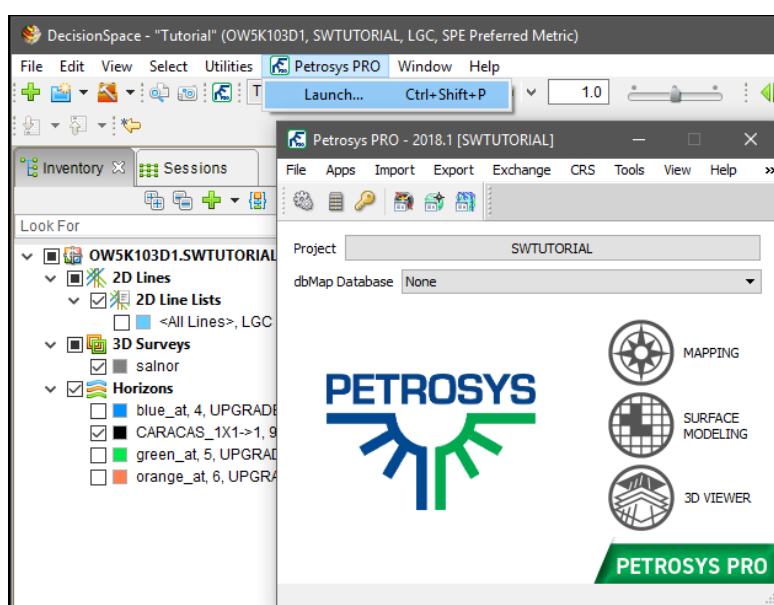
DecisionSpace - "Tutorial" (OW5K103D1, SWTUTORIAL, LGC, SPE Preferred Metric)

File Edit View Select Utilities Petrosys PRO Window Help

Launch... Ctrl+Shift+P

1.0

Inventory Sessions

Look For

OW5K103D1.SWTUTORIAL
2D Lines
2D Line Lists
<All Lines>, LGC
3D Surveys
salnor
Horizons
blue_at, 4, UPGRADE
CARACAS_1X1->1, 9
green_at, 5, UPGRAD
orange_at, 6, UPGRA

Petrosys PRO - 2018.1 [SWTUTORIAL]

File Apps Import Export Exchange CRS Tools View Help »

Project SWTUTORIAL
dbMap Database None

PETROSYS

MAPPING
SURFACE MODELING
3D VIEWER

PETROSYS PRO